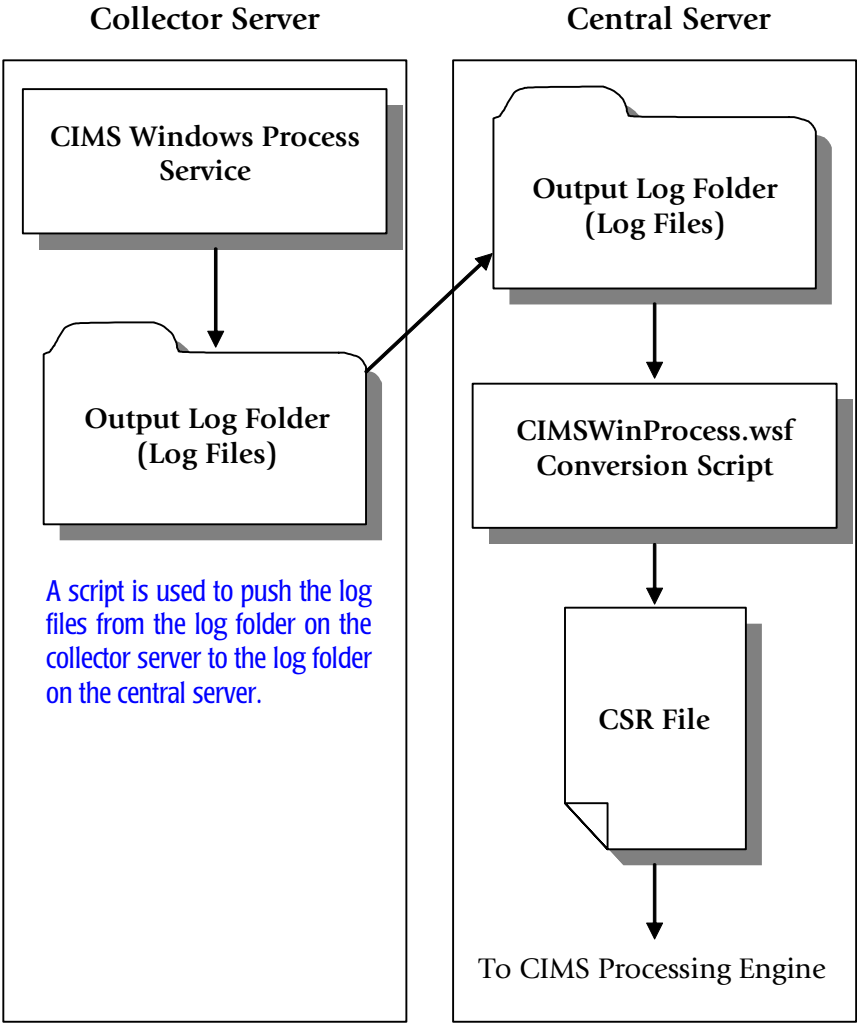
Collector Server

Central Server

CIMS Windows Process Service

Output Log Folder (Log Files)

A script is used to push the log files from the log folder on the collector server to the log folder on the central server.

Output Log Folder (Log Files)

CIMSWinProcess.wsf Conversion Script

CSR File

To CIMS Processing Engine